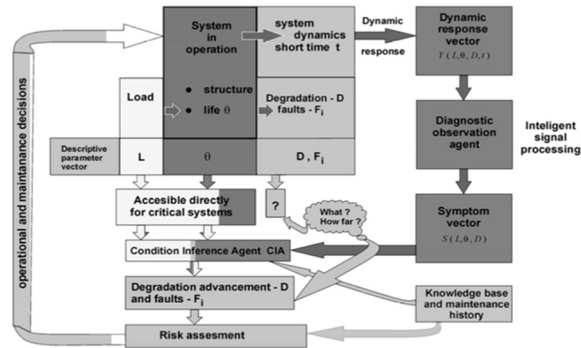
operational and maintanance decisions

System in operation

system dynamics short time t

Dynamic response

Dynamic response vector

$Y(L, \theta, D, t)$

Load

structure

life $\theta$

Degradation - D faults - $F_i$

Diagnostic observation agent

Inteligent signal processing

Descriptive parameter vector

L

$\theta$

D, $F_i$

Accesible directly for critical systems

?

What ? How far ?

Symptom vector

$S(L, \theta, D)$

Condition Inference Agent CIA

Degradation advancement - D and faults - $F_i$

Knowledge base and maintenance history

Risk assesment